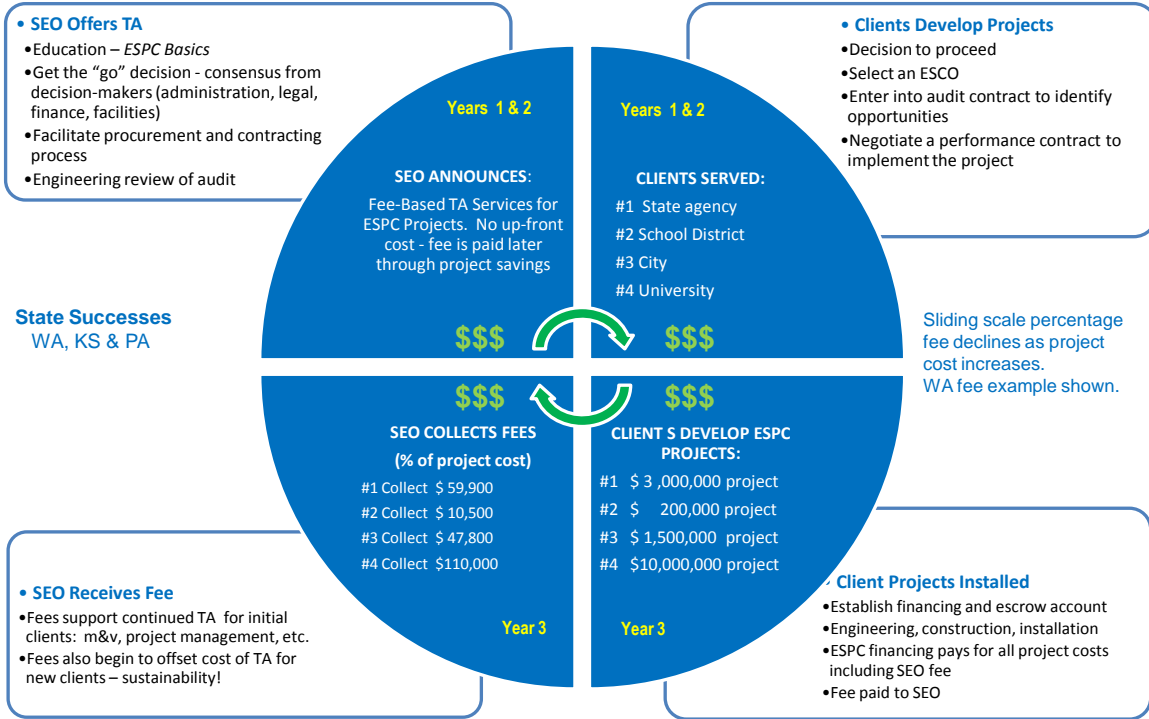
• SEO Offers TA
•Education – *ESPC Basics*
•Get the "go" decision - consensus from decision-makers (administration, legal, finance, facilities)
•Facilitate procurement and contracting process
•Engineering review of audit

• Clients Develop Projects
•Decision to proceed
•Select an ESCO
•Enter into audit contract to identify opportunities
•Negotiate a performance contract to implement the project

Years 1 & 2

SEO ANNOUNCES:
Fee-Based TA Services for ESPC Projects. No up-front cost - fee is paid later through project savings

$$$

Years 1 & 2

CLIENTS SERVED:
#1 State agency
#2 School District
#3 City
#4 University

$$$

State Successes
WA, KS & PA

Sliding scale percentage fee declines as project cost increases.
WA fee example shown.

$$$

SEO COLLECTS FEES
(% of project cost)
#1 Collect $ 59,900
#2 Collect $ 10,500
#3 Collect $ 47,800
#4 Collect $110,000

Year 3

$$$

CLIENT S DEVELOP ESPC PROJECTS:
#1 $ 3 ,000,000 project
#2 $ 200,000 project
#3 $ 1,500,000 project
#4 $10,000,000 project

Year 3

• SEO Receives Fee
•Fees support continued TA for initial clients: m&v, project management, etc.
•Fees also begin to offset cost of TA for new clients – sustainability!

• Client Projects Installed
•Establish financing and escrow account
•Engineering, construction, installation
•ESPC financing pays for all project costs including SEO fee
•Fee paid to SEO